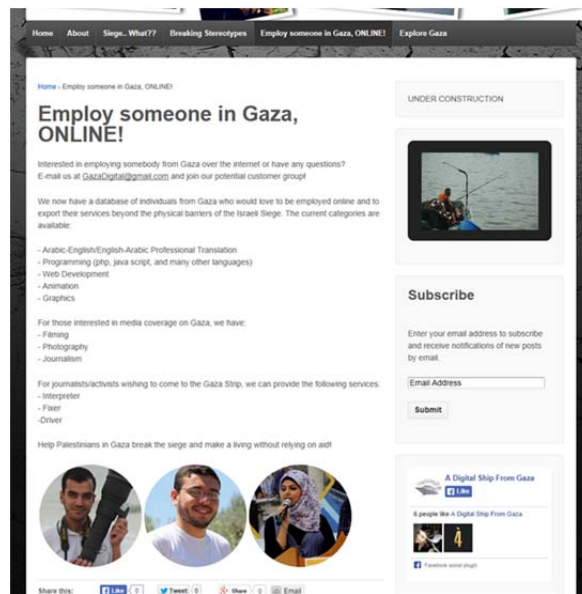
Home About Siege...What?? Breaking Stereotypes Employ someone in Gaza, ONLINE! Explore Gaza

Home › Employ someone in Gaza, ONLINE!

Employ someone in Gaza, ONLINE!

Interested in employing somebody from Gaza over the internet or have any questions? E-mail us at GazaDigital@gmail.com and join our potential customer group!

We now have a database of individuals from Gaza who would love to be employed online and to export their services beyond the physical barriers of the Israeli Siege. The current categories are available:

- Arabic-English/English-Arabic Professional Translation
- Programming (php, java script, and many other languages)
- Web Development
- Animation
- Graphics

For those interested in media coverage on Gaza, we have:
- Filming
- Photography
- Journalism

For journalists/activists wishing to come to the Gaza Strip, we can provide the following services:
- Interpreter
- Fixer
-Driver

Help Palestinians in Gaza break the siege and make a living without relying on aid!

Share this: Like 0 Tweet 0 Share 0 Email

UNDER CONSTRUCTION

Subscribe

Enter your email address to subscribe and receive notifications of new posts by email.

Email Address

Submit

A Digital Ship From Gaza
Like

6 people like A Digital Ship From Gaza

Facebook social plugin